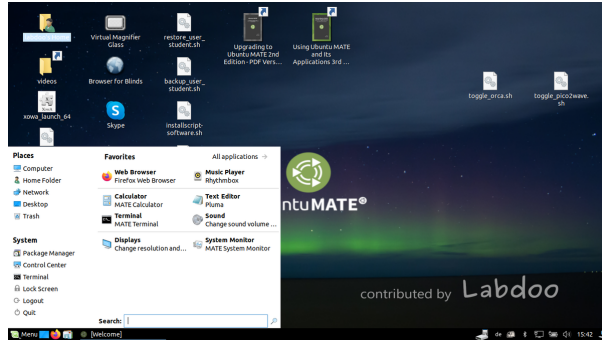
Virtual Magnifier Glass
restore_user_student.sh
Upgrading to Ubuntu MATE 2nd Edition - PDF Vers...
Using Ubuntu MATE and Its Applications 3rd ...
videos
Browser for Blinds
backup_user_student.sh
toggle_orca.sh
toggle_pico2wave.sh
xowa_launch_64
Skype
installscript-software.sh

Places
Computer
Home Folder
Network
Desktop
Trash

System
Package Manager
Control Center
Terminal
Lock Screen
Logout
Quit

Favorites
All applications
Web Browser
Firefox Web Browser
Music Player
Rhythmbox
Calculator
MATE Calculator
Text Editor
Pluma
Terminal
MATE Terminal
Sound
Change sound volume ...
Displays
Change resolution and...
System Monitor
MATE System Monitor

Search:

ntuMATE®

contributed by Labdoo

Menu
[welcome]
de
15:42